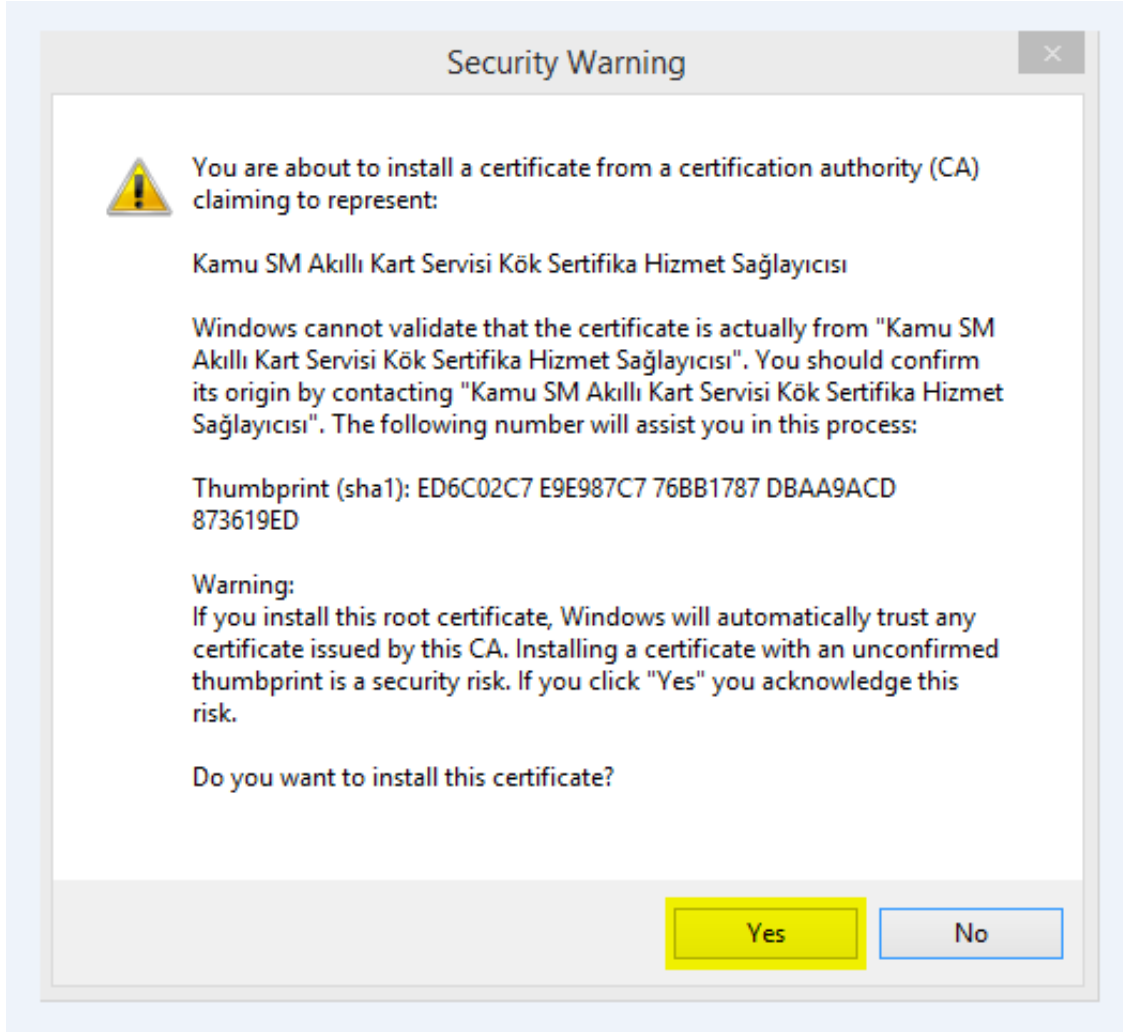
Security Warning

×

You are about to install a certificate from a certification authority (CA) claiming to represent:

Kamu SM Akıllı Kart Servisi Kök Sertifika Hizmet Sağlayıcısı

Windows cannot validate that the certificate is actually from "Kamu SM Akıllı Kart Servisi Kök Sertifika Hizmet Sağlayıcısı". You should confirm its origin by contacting "Kamu SM Akıllı Kart Servisi Kök Sertifika Hizmet Sağlayıcısı". The following number will assist you in this process:

Thumbprint (sha1): ED6C02C7 E9E987C7 76BB1787 DBAA9ACD 873619ED

Warning:
If you install this root certificate, Windows will automatically trust any certificate issued by this CA. Installing a certificate with an unconfirmed thumbprint is a security risk. If you click "Yes" you acknowledge this risk.

Do you want to install this certificate?

Yes

No